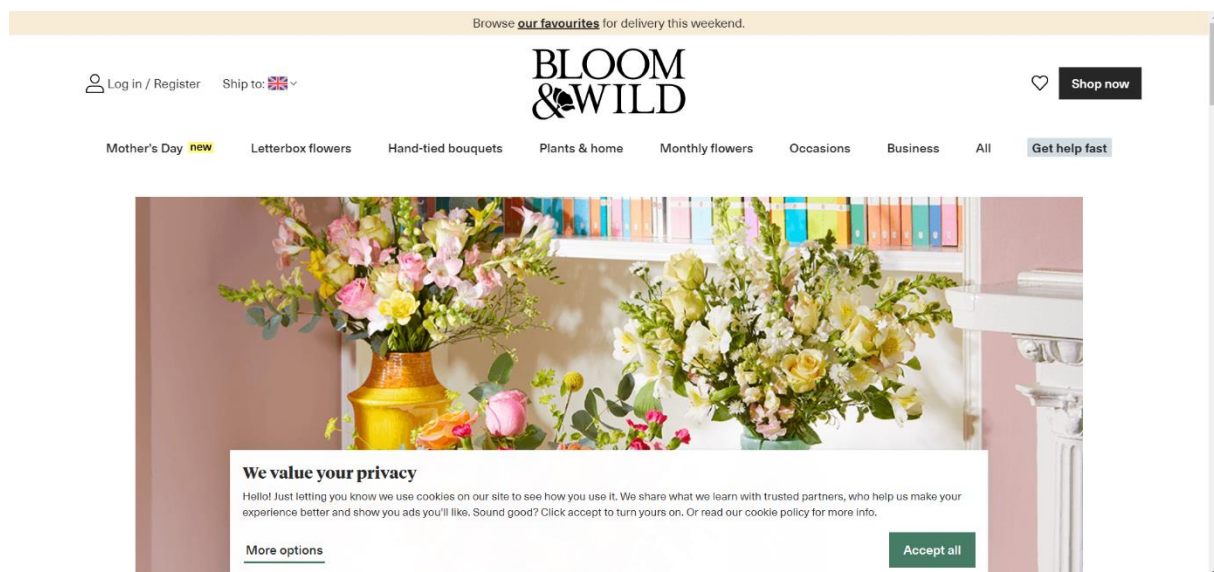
Browse our favourites for delivery this weekend.

Log in / Register Ship to:

BLOOM &WILD

Shop now

Mother's Day new Letterbox flowers Hand-tied bouquets Plants & home Monthly flowers Occasions Business All Get help fast

We value your privacy

Hello! Just letting you know we use cookies on our site to see how you use it. We share what we learn with trusted partners, who help us make your experience better and show you ads you'll like. Sound good? Click accept to turn yours on. Or read our cookie policy for more info.

More options

Accept all